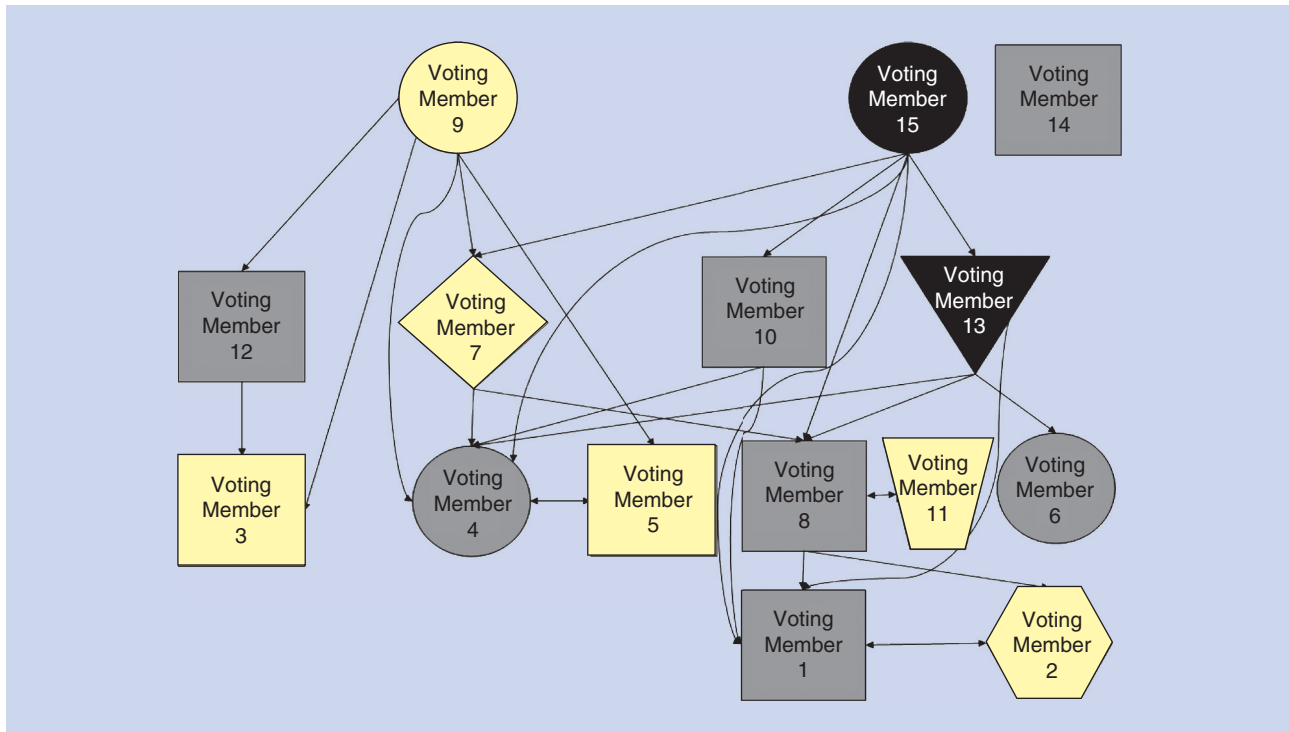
Voting Member 9

Voting Member 15

Voting Member 14

Voting Member 12

Voting Member 7

Voting Member 10

Voting Member 13

Voting Member 3

Voting Member 4

Voting Member 5

Voting Member 8

Voting Member 11

Voting Member 6

Voting Member 1

Voting Member 2